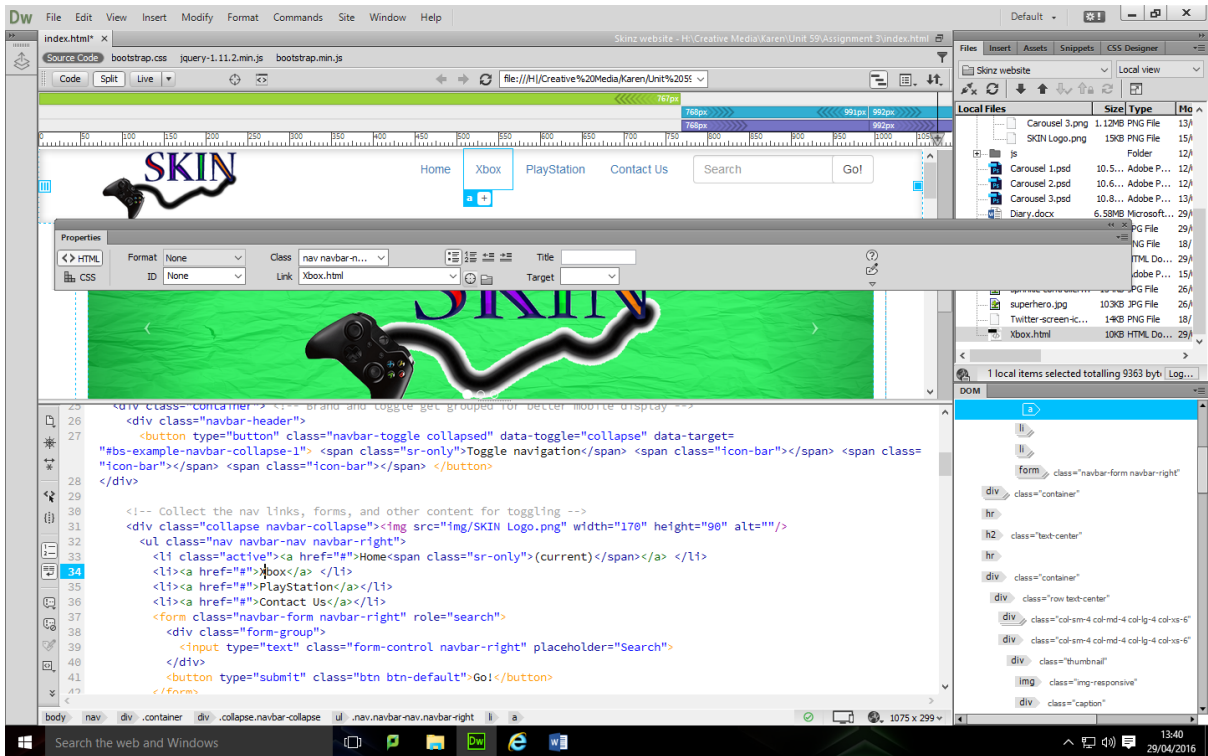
Dw File Edit View Insert Modify Format Commands Site Window Help

Default

index.html* ×

Skinz website - H:\Creative Media\Karen\Unit 59\Assignment 3\index.html

Source Code bootstrap.css jquery-1.11.2.min.js bootstrap.min.js

Code Split Live

file:///H|/Creative%20Media/Karen/Unit%2059

767px

768px 991px 992px

768px 992px

SKIN

Home Xbox PlayStation Contact Us Search Go!

a +

Properties

HTML Format None Class nav navbar-n... Title

CSS ID None Link Xbox.html Target

Files Insert Assets Snippets CSS Designer

Skinz website Local view

Local Files Size Type Mo

Carousel 3.png 1.12MB PNG File 13/

SKIN Logo.png 15KB PNG File 15/

js Folder 12/

Carousel 1.psd 10.5... Adobe P... 12/

Carousel 2.psd 10.6... Adobe P... 12/

Carousel 3.psd 10.8... Adobe P... 12/

Diary.docx 6.58MB Microsoft... 29/

PG File 26/

PG File 18/

HTML Do... 29/

Adobe P... 15/

PG File 26/

superhero.jpg 103KB JPG File 26/

Twitter-screen-ic... 14KB PNG File 18/

Xbox.html 10KB HTML Do... 29/

1 local items selected totalling 9363 byte Log...

DOM

a

li

li

form class="navbar-form navbar-right"

div class="container"

hr

h2 class="text-center"

hr

div class="container"

div class="row text-center"

div class="col-sm-4 col-md-4 col-lg-4 col-xs-6"

div class="col-sm-4 col-md-4 col-lg-4 col-xs-6"

div class="thumbnail"

img class="img-responsive"

div class="caption"

25 <div class="container"> <!-- Brand and toggle get grouped for better mobile display -->
26 <div class="navbar-header">
27 <button type="button" class="navbar-toggle collapsed" data-toggle="collapse" data-target="#bs-example-navbar-collapse-1"> <span class="sr-only">Toggle navigation</span> <span class="icon-bar"></span> <span class="icon-bar"></span> <span class="icon-bar"></span> </button>
28 </div>
29
30 <!-- Collect the nav links, forms, and other content for toggling -->
31 <div class="collapse navbar-collapse"><img src="img/SKIN Logo.png" width="170" height="90" alt=""/>
32 <ul class="nav navbar-nav navbar-right">
33 <li class="active"><a href="#">Home<span class="sr-only">(current)</span></a> </li>
34 <li><a href="#">Xbox</a> </li>
35 <li><a href="#">PlayStation</a></li>
36 <li><a href="#">Contact Us</a></li>
37 <form class="navbar-form navbar-right" role="search">
38 <div class="form-group">
39 <input type="text" class="form-control navbar-right" placeholder="Search">
40 </div>
41 <button type="submit" class="btn btn-default">Go!</button>
42 </form>

body nav div .container div .collapse.navbar-collapse ul .nav.navbar-nav.navbar-right li a

1075 x 299

Search the web and Windows

13:40 29/04/2016